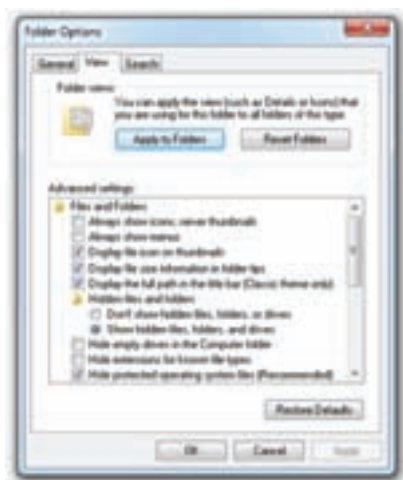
Folder Options

General View Search

Folder views

You can apply the view (such as Details or Icons) that you are using for this folder to all folders of this type.

Apply to Folders Reset Folders

Advanced settings:

Files and Folders
Always show icons, never thumbnails
Always show menus
Display file icon on thumbnails
Display file size information in folder tips
Display the full path in the title bar (Classic theme only)
Hidden files and folders
Don't show hidden files, folders, or drives
Show hidden files, folders, and drives
Hide empty drives in the Computer folder
Hide extensions for known file types
Hide protected operating system files (Recommended)

Restore Defaults

OK Cancel Apply